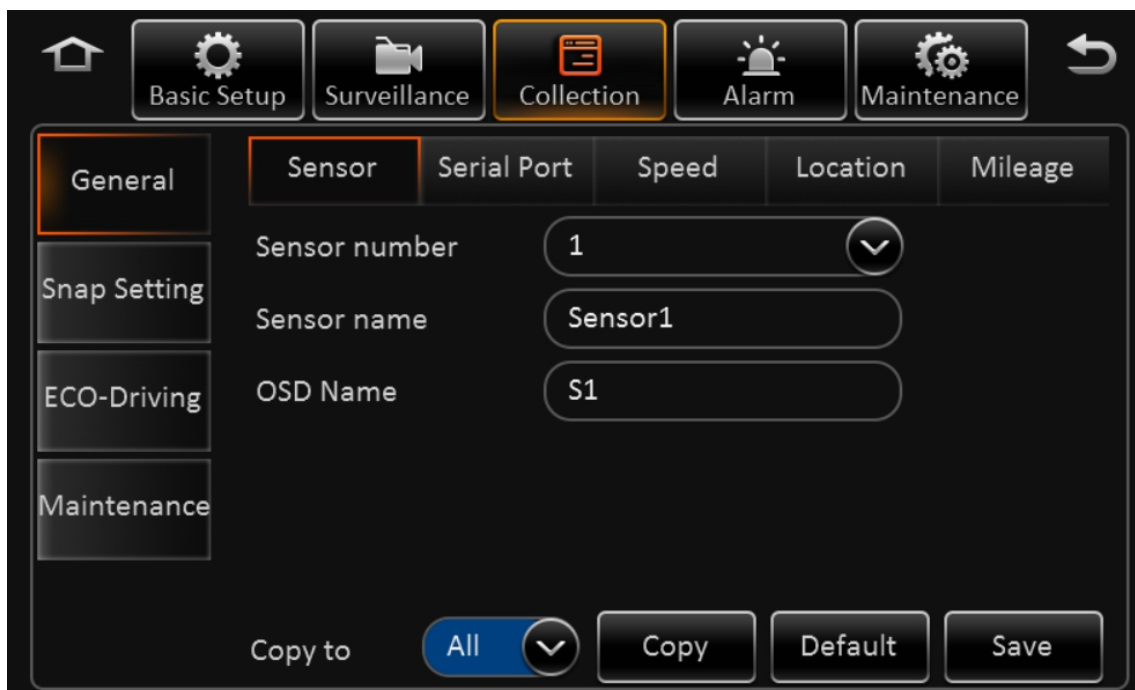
Basic Setup
Surveillance
Collection
Alarm
Maintenance

General
Snap Setting
ECO-Driving
Maintenance

Sensor
Serial Port
Speed
Location
Mileage

Sensor number
1
Sensor name
Sensor1
OSD Name
S1

Copy to
All
Copy
Default
Save